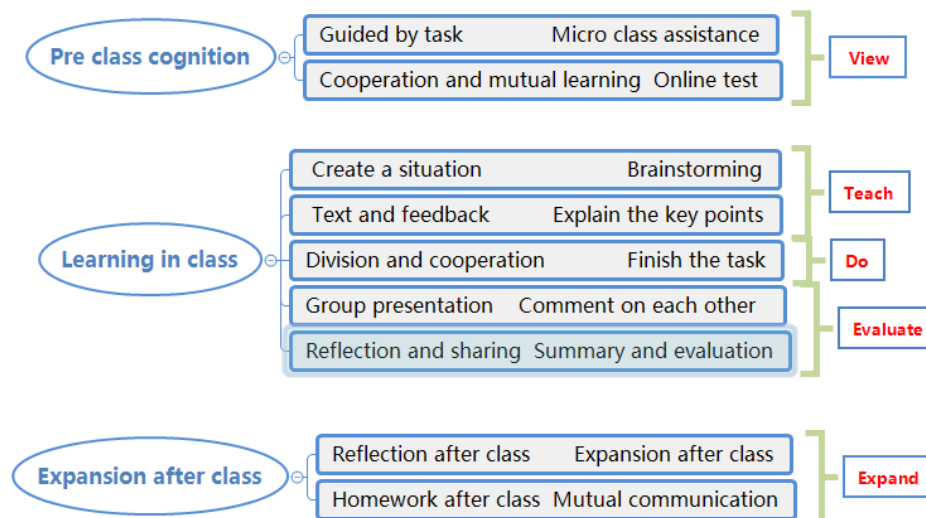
Pre class cognition

Guided by task Micro class assistance

Cooperation and mutual learning Online test

View

Create a situation Brainstorming

Teach

Text and feedback Explain the key points

Learning in class

Division and cooperation Finish the task

Do

Group presentation Comment on each other

Evaluate

Reflection and sharing Summary and evaluation

Expansion after class

Reflection after class Expansion after class

Expand

Homework after class Mutual communication